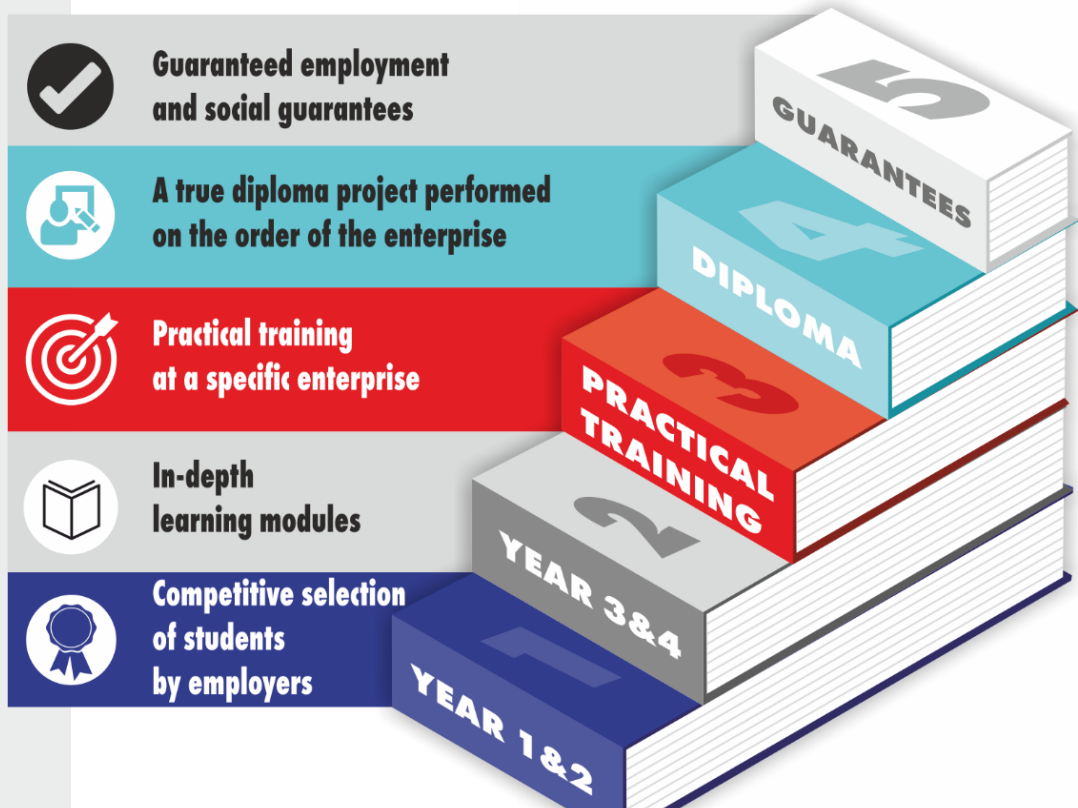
Guaranteed employment and social guarantees

A true diploma project performed on the order of the enterprise

Practical training at a specific enterprise

In-depth learning modules

Competitive selection of students by employers

5
GUARANTEES

4
DIPLOMA

3
PRACTICAL TRAINING

2
YEAR 3&4

1
YEAR 1&2